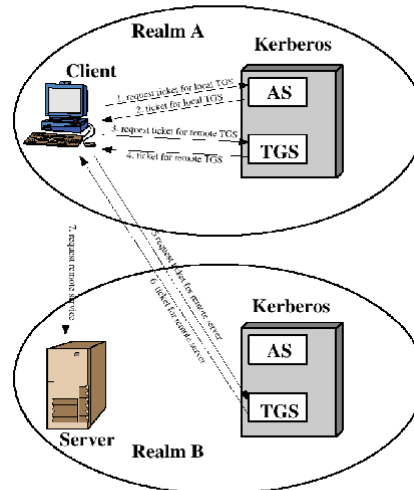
Realm A

Kerberos

Client

1. request ticket for local TGS

2. ticket for local TGS

AS

3. request ticket for remote TGS

4. ticket for remote TGS

TGS

7. request remote service

5. request ticket for remote server

6. ticket for remote server

Kerberos

AS

TGS

Server

Realm B